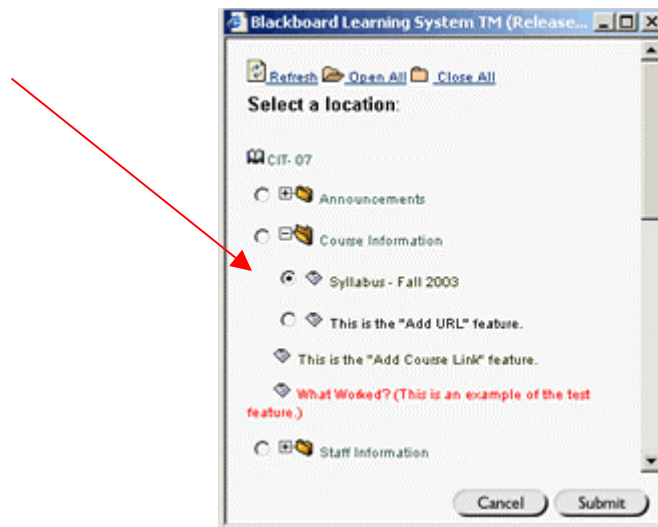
Blackboard Learning System TM (Release...

Refresh Open All Close All

Select a location:

CIT- 07

Announcements

Course Information

Syllabus - Fall 2003

This is the "Add URL" feature.

This is the "Add Course Link" feature.

What Worked? (This is an example of the test feature.)

Staff Information

Cancel Submit